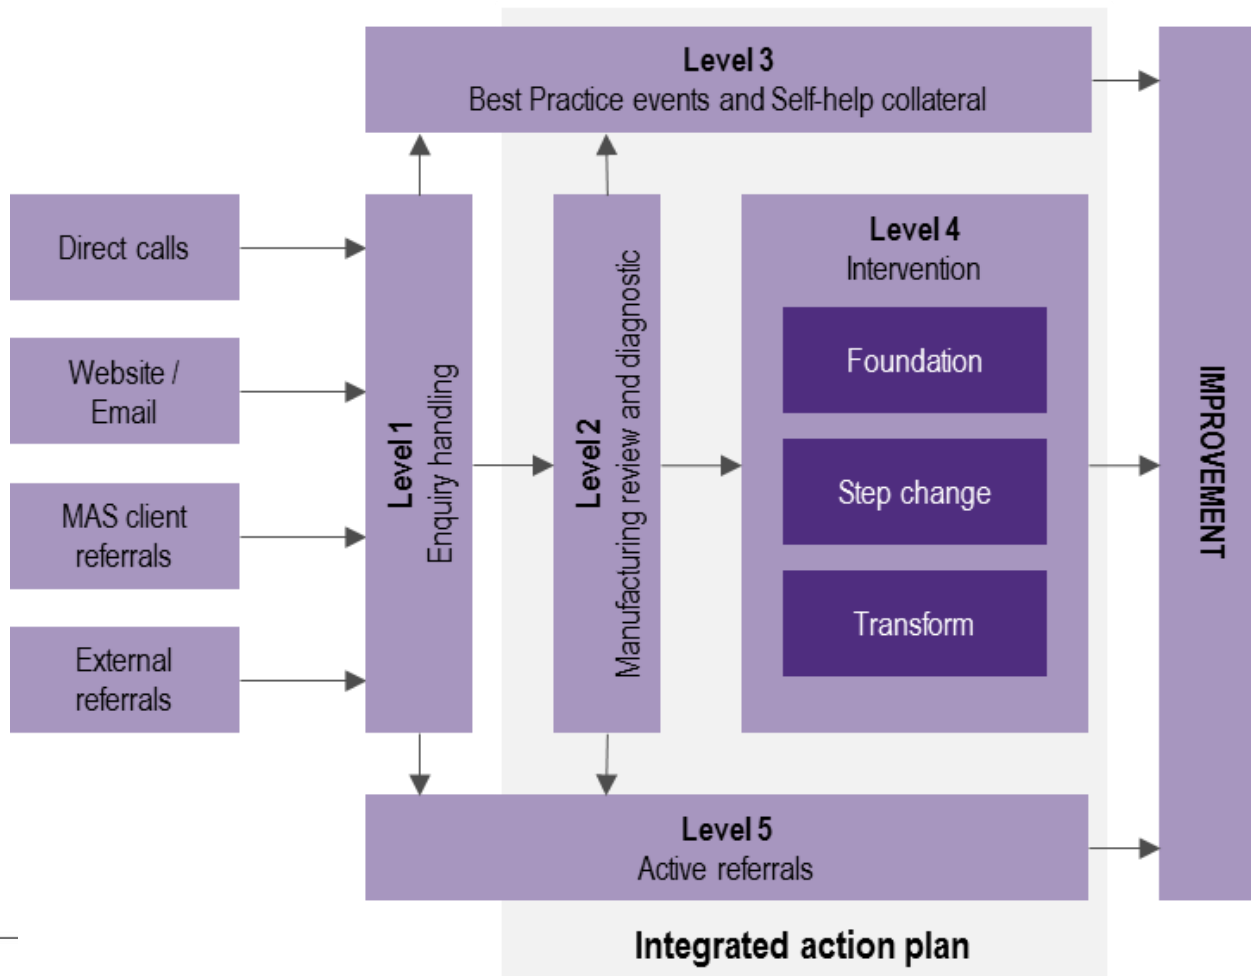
Level 3
Best Practice events and Self-help collateral

Direct calls

Website / Email

MAS client referrals

External referrals

Level 1
Enquiry handling

Level 2
Manufacturing review and diagnostic

Level 4
Intervention

Foundation

Step change

Transform

IMPROVEMENT

Level 5
Active referrals

Integrated action plan